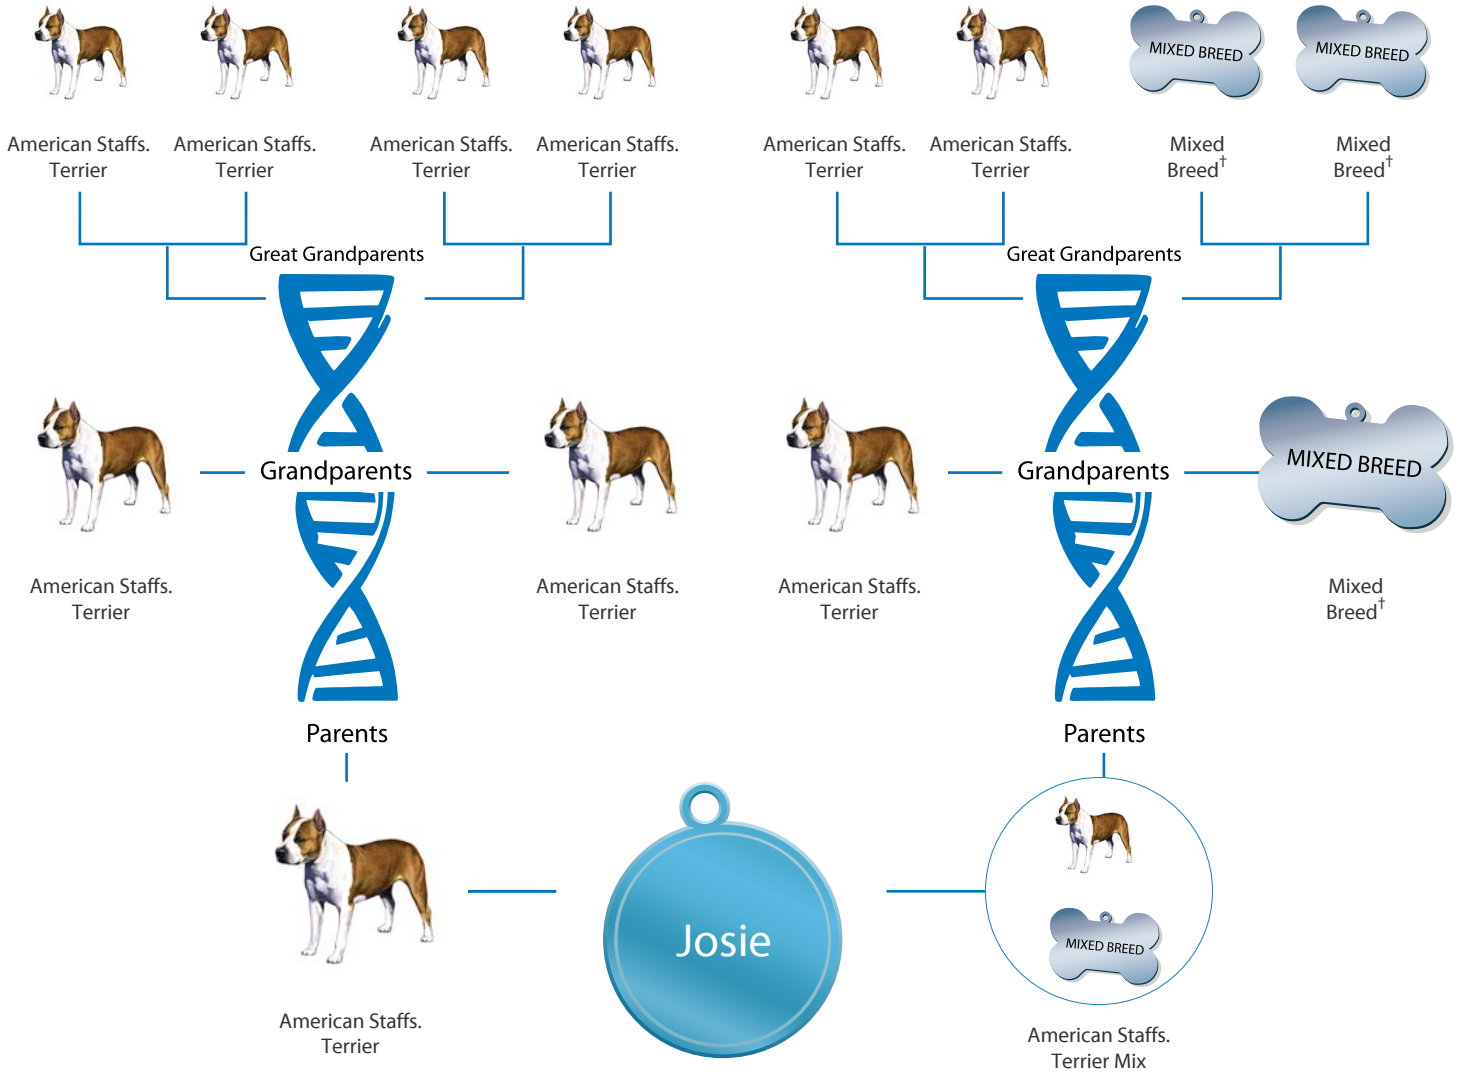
MIXED BREED MIXED BREED

American Staffs. Terrier American Staffs. Terrier American Staffs. Terrier American Staffs. Terrier American Staffs. Terrier American Staffs. Terrier Mixed Breed$^{\dagger}$ Mixed Breed$^{\dagger}$

Great Grandparents

Great Grandparents

MIXED BREED

American Staffs. Terrier

Grandparents

American Staffs. Terrier

American Staffs. Terrier

Grandparents

Mixed Breed$^{\dagger}$

Parents

Parents

MIXED BREED

Josie

American Staffs. Terrier

American Staffs. Terrier Mix